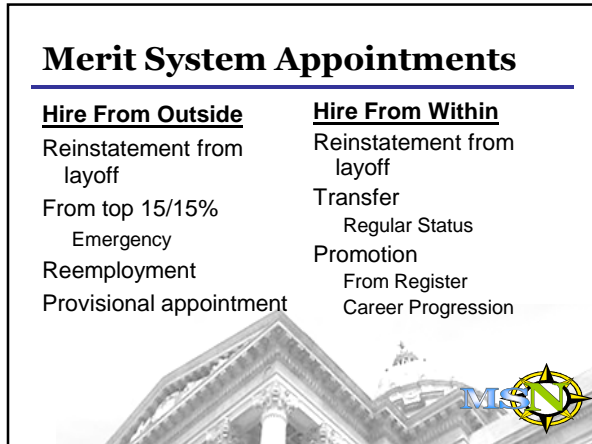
Merit System Appointments

Hire From Outside
Reinstatement from layoff
From top 15/15%
Emergency
Reemployment
Provisional appointment

Hire From Within
Reinstatement from layoff
Transfer
Regular Status
Promotion
From Register
Career Progression

MSN